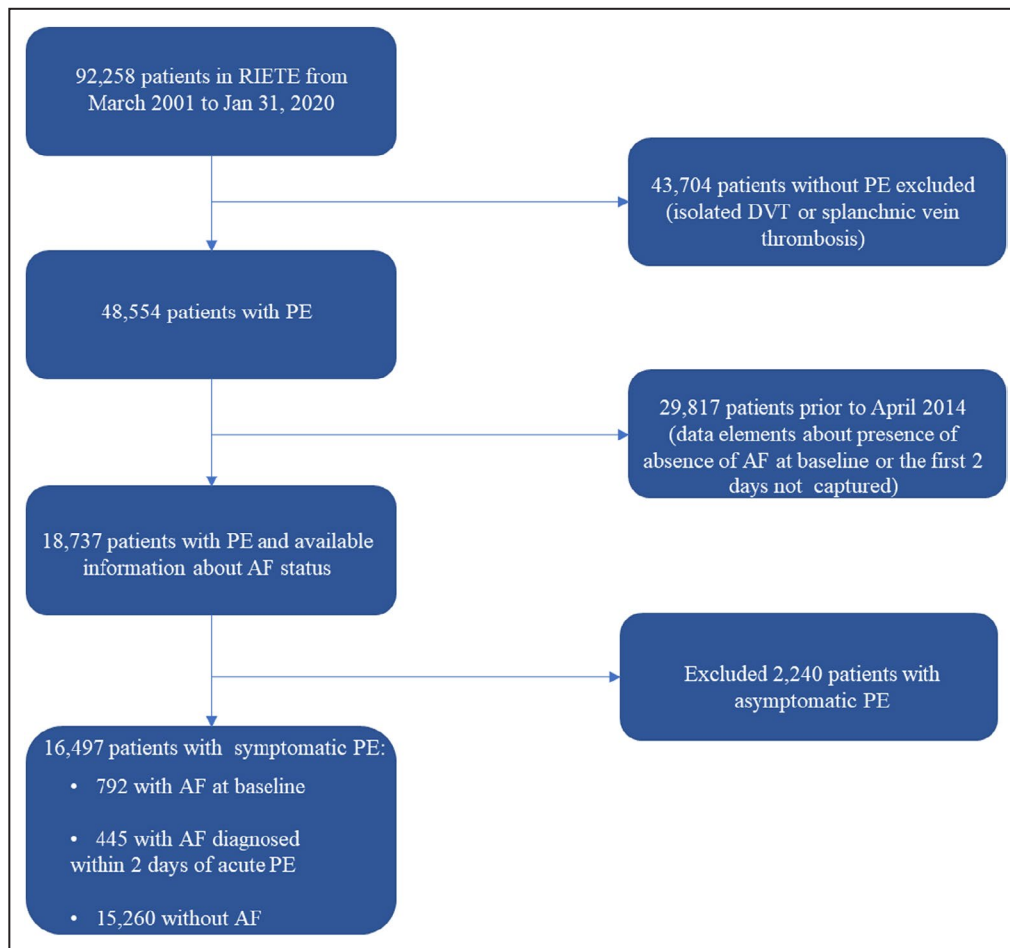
92,258 patients in RIETE from March 2001 to Jan 31, 2020

43,704 patients without PE excluded (isolated DVT or splanchnic vein thrombosis)

48,554 patients with PE

29,817 patients prior to April 2014 (data elements about presence of absence of AF at baseline or the first 2 days not captured)

18,737 patients with PE and available information about AF status

Excluded 2,240 patients with asymptomatic PE

16,497 patients with symptomatic PE:

• 792 with AF at baseline

• 445 with AF diagnosed within 2 days of acute PE

• 15,260 without AF